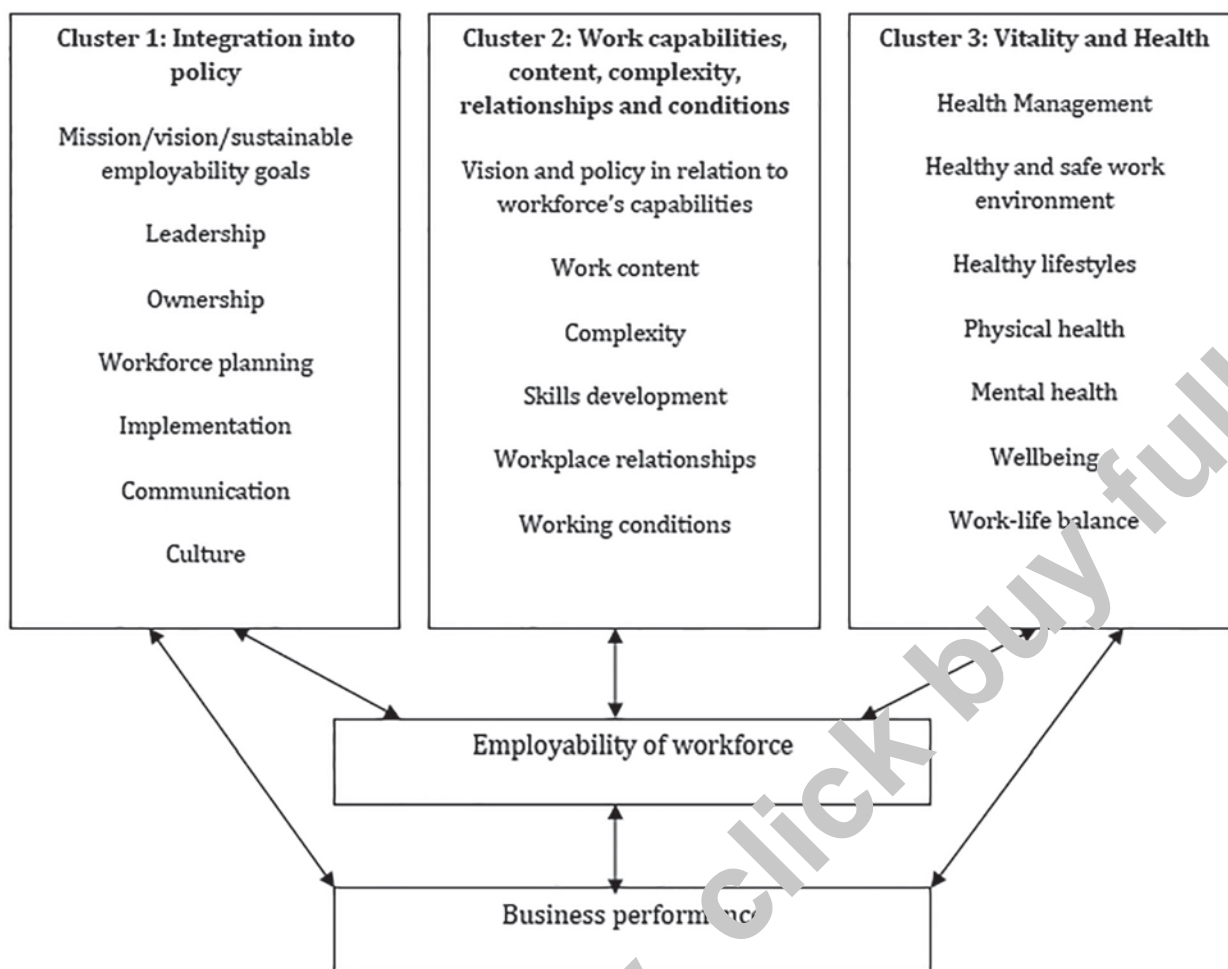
Cluster 1: Integration into policy

Mission/vision/sustainable employability goals

Leadership

Ownership

Workforce planning

Implementation

Communication

Culture

Cluster 2: Work capabilities, content, complexity, relationships and conditions

Vision and policy in relation to workforce's capabilities

Work content

Complexity

Skills development

Workplace relationships

Working conditions

Cluster 3: Vitality and Health

Health Management

Healthy and safe work environment

Healthy lifestyles

Physical health

Mental health

Wellbeing

Work-life balance

Employability of workforce

Business performance

click buy full